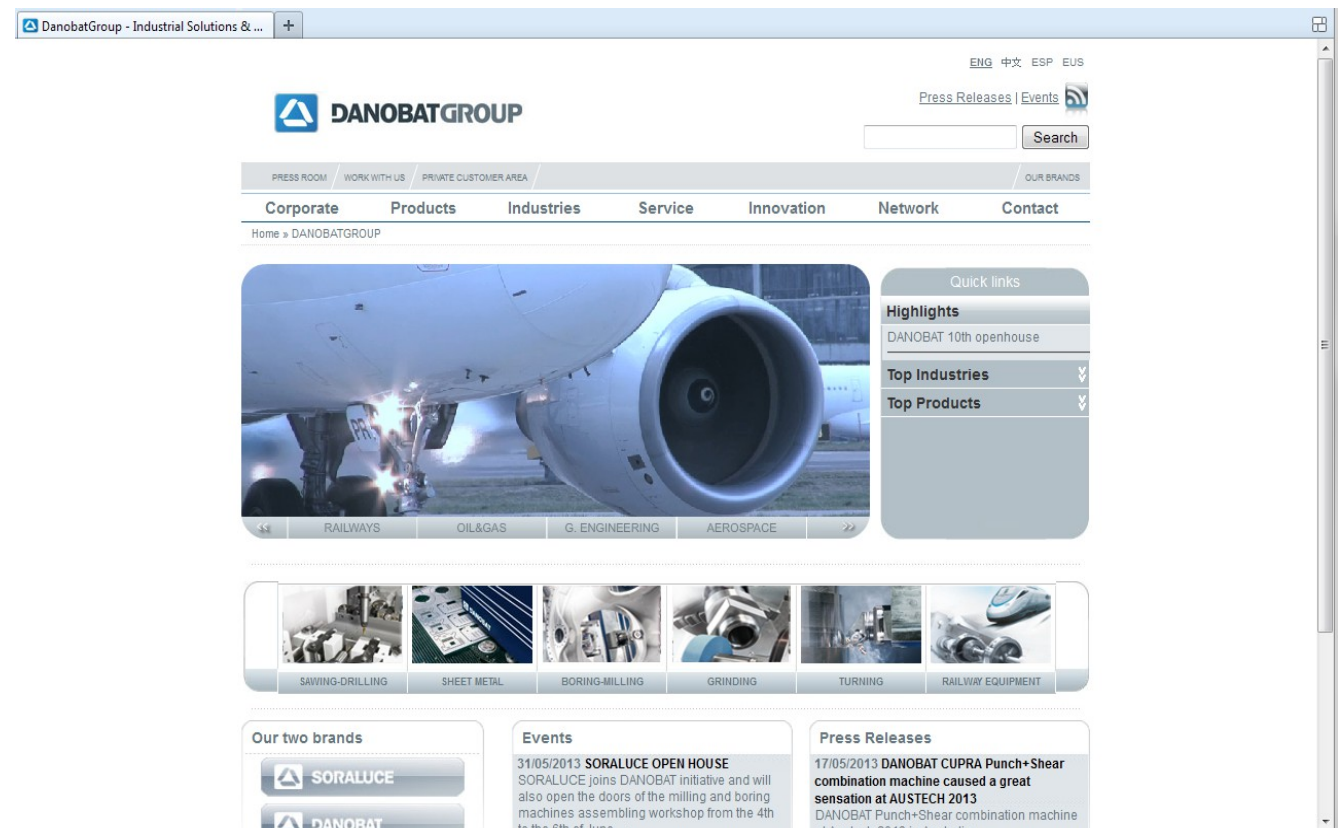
DanobatGroup - Industrial Solutions & ... +

ENG 中文 ESP EUS

DANOBATGROUP

Press Releases | Events

Search

PRESS ROOM / WORK WITH US / PRIVATE CUSTOMER AREA / OUR BRANDS

Corporate Products Industries Service Innovation Network Contact

Home » DANOBATGROUP

RAILWAYS OIL&GAS G. ENGINEERING AEROSPACE

Quick links

Highlights

DANOBAT 10th openhouse

Top Industries

Top Products

SAWING-DRILLING SHEET METAL BORING-MILLING GRINDING TURNING RAILWAY EQUIPMENT

Our two brands

SORALUCE

DANOBAT

Events

31/05/2013 SORALUCE OPEN HOUSE
SORALUCE joins DANOBAT initiative and will also open the doors of the milling and boring machines assembling workshop from the 4th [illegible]

Press Releases

17/05/2013 DANOBAT CUPRA Punch+Shear combination machine caused a great sensation at AUSTECH 2013
DANOBAT Punch+Shear combination machine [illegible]